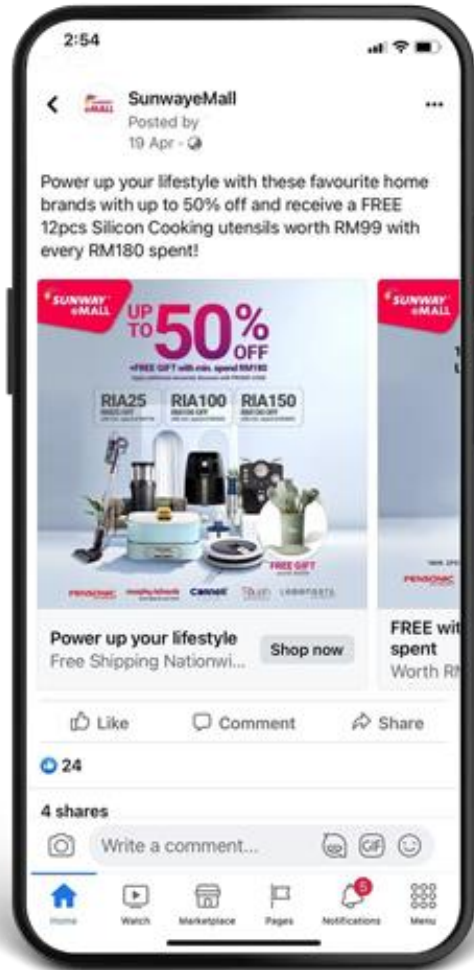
2:54

SunwayeMall
Posted by
19 Apr ·

Power up your lifestyle with these favourite home brands with up to 50% off and receive a FREE 12pcs Silicon Cooking utensils worth RM99 with every RM180 spent!

SUNWAY eMALL
UP TO 50% OFF
+FREE GIFT with min. spend RM180
RIA25
RIA100
RIA150
FREE GIFT
PENSONIC
Cornell

Power up your lifestyle
Free Shipping Nationwi...
Shop now

SUNWAY eMALL
PENSONIC
FREE wit
spent
Worth R

Like
Comment
Share

24

4 shares

Write a comment...

Home
Watch
Marketplace
Pages
5
Notifications
Menu